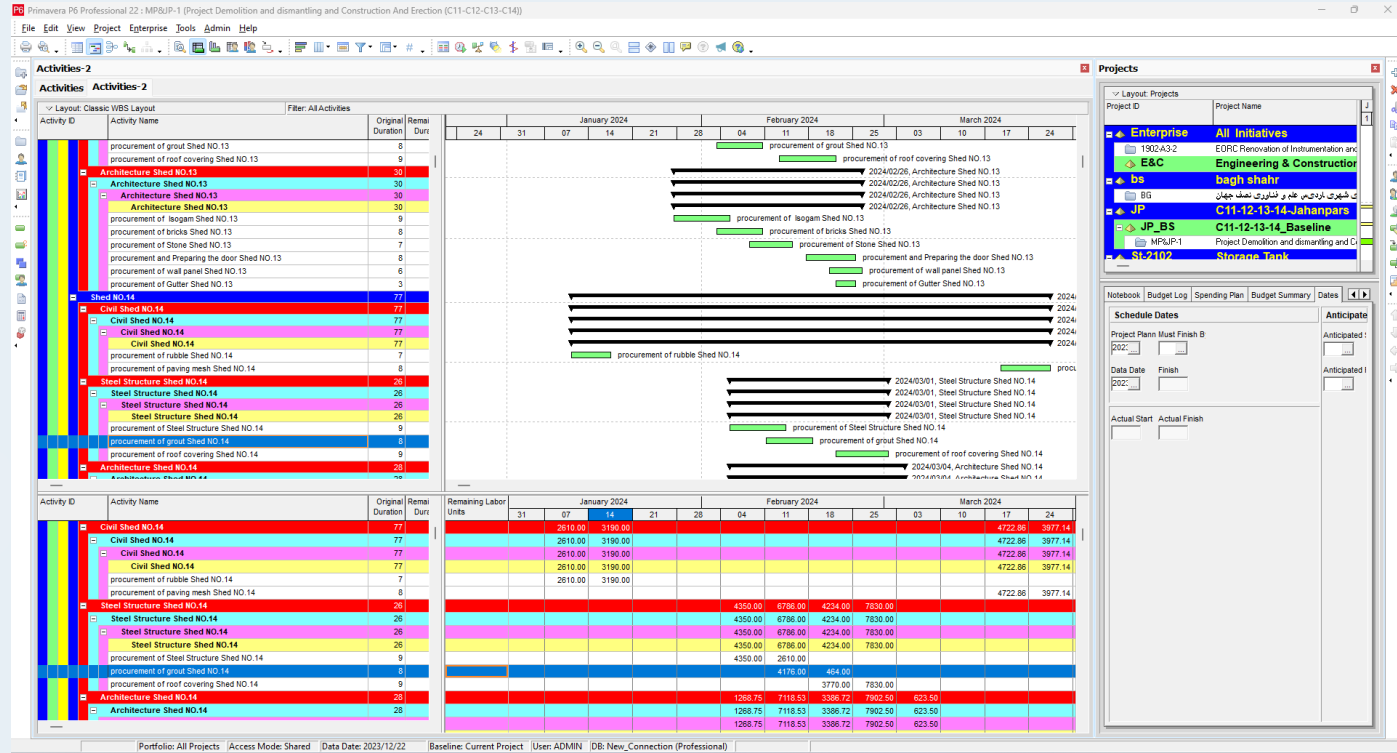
Primavera P6 Professional 22 : MP&JP-1 (Project Demolition and dismantling and Construction And Erection (C11-C12-C13-C14))

File Edit View Project Enterprise Tools Admin Help

Activities-2

Activities Activities-2

Layout: Classic WBS Layout Filter: All Activities

| Activity ID | Activity Name | Original Duration | Remai Dura |
|---|---|---|---|
| | procurement of grout Shed NO.13 | 8 | |
| | procurement of roof covering Shed NO.13 | 9 | |
| | Architecture Shed NO.13 | 30 | |
| | Architecture Shed NO.13 | 30 | |
| | Architecture Shed NO.13 | 30 | |
| | Architecture Shed NO.13 | 30 | |
| | procurement of Isogam Shed NO.13 | 9 | |
| | procurement of bricks Shed NO.13 | 8 | |
| | procurement of Stone Shed NO.13 | 7 | |
| | procurement and Preparing the door Shed NO.13 | 8 | |
| | procurement of wall panel Shed NO.13 | 6 | |
| | procurement of Gutter Shed NO.13 | 3 | |
| | Shed NO.14 | 77 | |
| | Civil Shed NO.14 | 77 | |
| | Civil Shed NO.14 | 77 | |
| | Civil Shed NO.14 | 77 | |
| | Civil Shed NO.14 | 77 | |
| | procurement of rubble Shed NO.14 | 7 | |
| | procurement of paving mesh Shed NO.14 | 8 | |
| | Steel Structure Shed NO.14 | 26 | |
| | Steel Structure Shed NO.14 | 26 | |
| | Steel Structure Shed NO.14 | 26 | |
| | Steel Structure Shed NO.14 | 26 | |
| | procurement of Steel Structure Shed NO.14 | 9 | |
| | procurement of grout Shed NO.14 | 8 | |
| | procurement of roof covering Shed NO.14 | 9 | |
| | Architecture Shed NO.14 | 28 | |

January 2024 February 2024 March 2024
24 31 07 14 21 28 04 11 18 25 03 10 17 24

procurement of grout Shed NO.13
procurement of roof covering Shed NO.13
2024/02/26, Architecture Shed NO.13
2024/02/26, Architecture Shed NO.13
2024/02/26, Architecture Shed NO.13
2024/02/26, Architecture Shed NO.13
procurement of Isogam Shed NO.13
procurement of bricks Shed NO.13
procurement of Stone Shed NO.13
procurement and Preparing the door Shed NO.13
procurement of wall panel Shed NO.13
procurement of Gutter Shed NO.13
2024/
2024/
2024/
2024/
2024/
procurement of rubble Shed NO.14
procu
2024/03/01, Steel Structure Shed NO.14
2024/03/01, Steel Structure Shed NO.14
2024/03/01, Steel Structure Shed NO.14
2024/03/01, Steel Structure Shed NO.14
procurement of Steel Structure Shed NO.14
procurement of grout Shed NO.14
procurement of roof covering Shed NO.14
2024/03/04, Architecture Shed NO.14

| Activity ID | Activity Name | Original Duration | Remai Dura | Remaining Labor Units | 31 | 07 | 14 | 21 | 28 | 04 | 11 | 18 | 25 | 03 | 10 | 17 | 24 |
|---|---|---|---|---|---|---|---|---|---|---|---|---|---|---|---|---|---|
| | Civil Shed NO.14 | 77 | | | | 2610.00 | 3190.00 | | | | | | | | | 4722.86 | 3977.14 |
| | Civil Shed NO.14 | 77 | | | | 2610.00 | 3190.00 | | | | | | | | | 4722.86 | 3977.14 |
| | Civil Shed NO.14 | 77 | | | | 2610.00 | 3190.00 | | | | | | | | | 4722.86 | 3977.14 |
| | Civil Shed NO.14 | 77 | | | | 2610.00 | 3190.00 | | | | | | | | | 4722.86 | 3977.14 |
| | procurement of rubble Shed NO.14 | 7 | | | | 2610.00 | 3190.00 | | | | | | | | | | |
| | procurement of paving mesh Shed NO.14 | 8 | | | | | | | | | | | | | | 4722.86 | 3977.14 |
| | Steel Structure Shed NO.14 | 26 | | | | | | | | 4350.00 | 6786.00 | 4234.00 | 7830.00 | | | | |
| | Steel Structure Shed NO.14 | 26 | | | | | | | | 4350.00 | 6786.00 | 4234.00 | 7830.00 | | | | |
| | Steel Structure Shed NO.14 | 26 | | | | | | | | 4350.00 | 6786.00 | 4234.00 | 7830.00 | | | | |
| | Steel Structure Shed NO.14 | 26 | | | | | | | | 4350.00 | 6786.00 | 4234.00 | 7830.00 | | | | |
| | procurement of Steel Structure Shed NO.14 | 9 | | | | | | | | 4350.00 | 2610.00 | | | | | | |
| | procurement of grout Shed NO.14 | 8 | | | | | | | | | 4176.00 | 464.00 | | | | | |
| | procurement of roof covering Shed NO.14 | 9 | | | | | | | | | | 3770.00 | 7830.00 | | | | |
| | Architecture Shed NO.14 | 28 | | | | | | | | 1268.75 | 7118.53 | 3386.72 | 7902.50 | 623.50 | | | |
| | Architecture Shed NO.14 | 28 | | | | | | | | 1268.75 | 7118.53 | 3386.72 | 7902.50 | 623.50 | | | |
| | | | | | | | | | | 1268.75 | 7118.53 | 3386.72 | 7902.50 | 623.50 | | | |

Projects

Layout: Projects

| Project ID | Project Name |
|---|---|
| Enterprise | All Initiatives |
| 1902-A3-2 | EORC Renovation of Instrumentation and |
| E&C | Engineering & Construction |
| bs | bagh shahr |
| BG | ی شهری اردی‌س علم و فناوری نصف جهان |
| JP | C11-12-13-14-Jahanpars |
| JP_BS | C11-12-13-14_Baseline |
| MP&JP-1 | Project Demolition and dismantling and C |
| St-2102 | Storage Tank |

Notebook Budget Log Spending Plan Budget Summary Dates

Schedule Dates
Anticipate
Project Plann Must Finish B
2023
Anticipated S
Data Date Finish
2023
Anticipated I
Actual Start Actual Finish

Portfolio: All Projects Access Mode: Shared Data Date: 2023/12/22 Baseline: Current Project User: ADMIN DB: New_Connection (Professional)